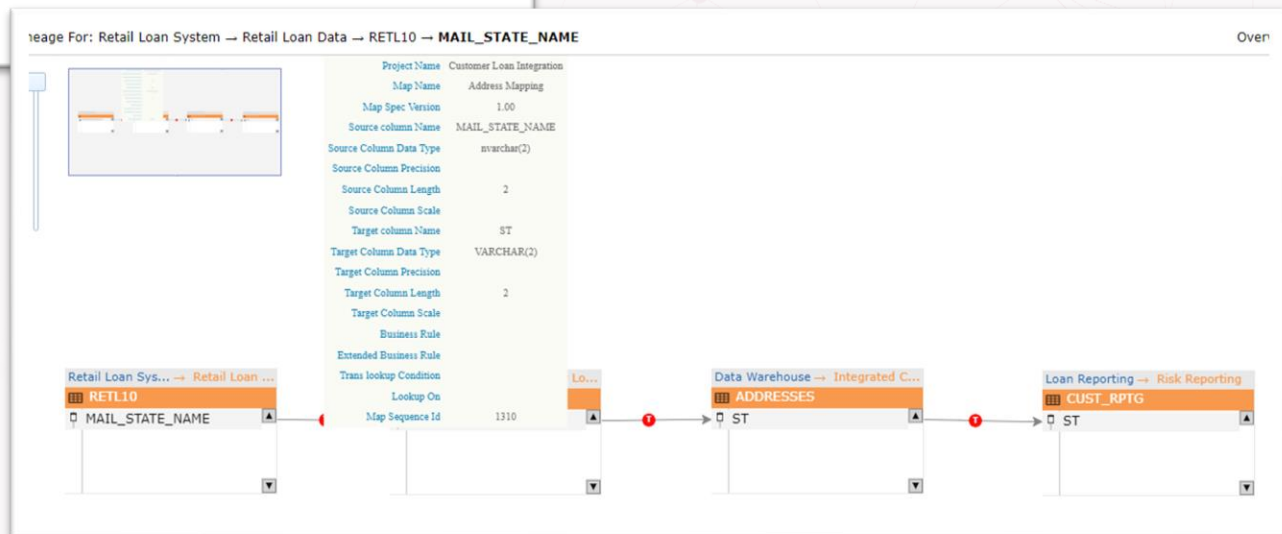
neage For: Retail Loan System → Retail Loan Data → RETL10 → MAIL_STATE_NAME

Overv

| | |
|---|---|
| Project Name | Customer Loan Integration |
| Map Name | Address Mapping |
| Map Spec Version | 1.00 |
| Source column Name | MAIL_STATE_NAME |
| Source Column Data Type | nvarchar(2) |
| Source Column Precision | |
| Source Column Length | 2 |
| Source Column Scale | |
| Target column Name | ST |
| Target Column Data Type | VARCHAR(2) |
| Target Column Precision | |
| Target Column Length | 2 |
| Target Column Scale | |
| Business Rule | |
| Extended Business Rule | |
| Trans lookup Condition | |
| Lookup On | |
| Map Sequence Id | 1310 |

Retail Loan Sys... → Retail Loan ...
RETL10
MAIL_STATE_NAME

Lo...

Data Warehouse → Integrated C...
ADDRESSES
ST

Loan Reporting → Risk Reporting
CUST_RPTG
ST